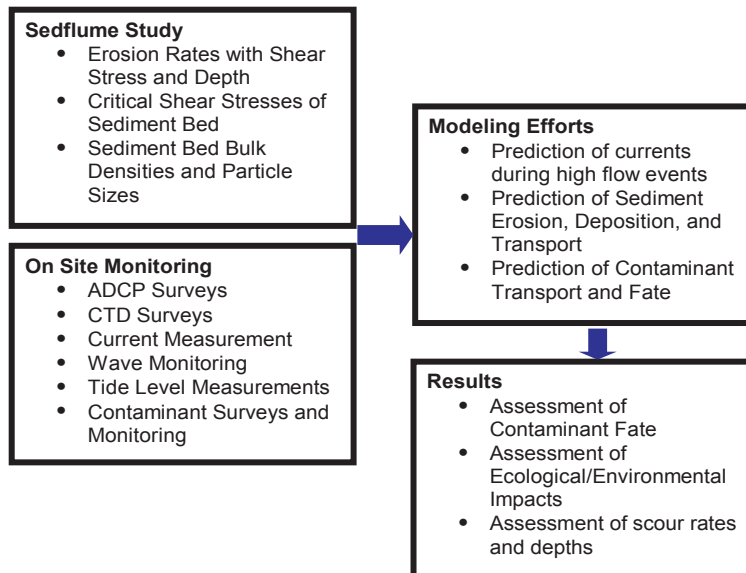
**Sedflume Study**
- Erosion Rates with Shear Stress and Depth
- Critical Shear Stresses of Sediment Bed
- Sediment Bed Bulk Densities and Particle Sizes

**On Site Monitoring**
- ADCP Surveys
- CTD Surveys
- Current Measurement
- Wave Monitoring
- Tide Level Measurements
- Contaminant Surveys and Monitoring

**Modeling Efforts**
- Prediction of currents during high flow events
- Prediction of Sediment Erosion, Deposition, and Transport
- Prediction of Contaminant Transport and Fate

**Results**
- Assessment of Contaminant Fate
- Assessment of Ecological/Environmental Impacts
- Assessment of scour rates and depths